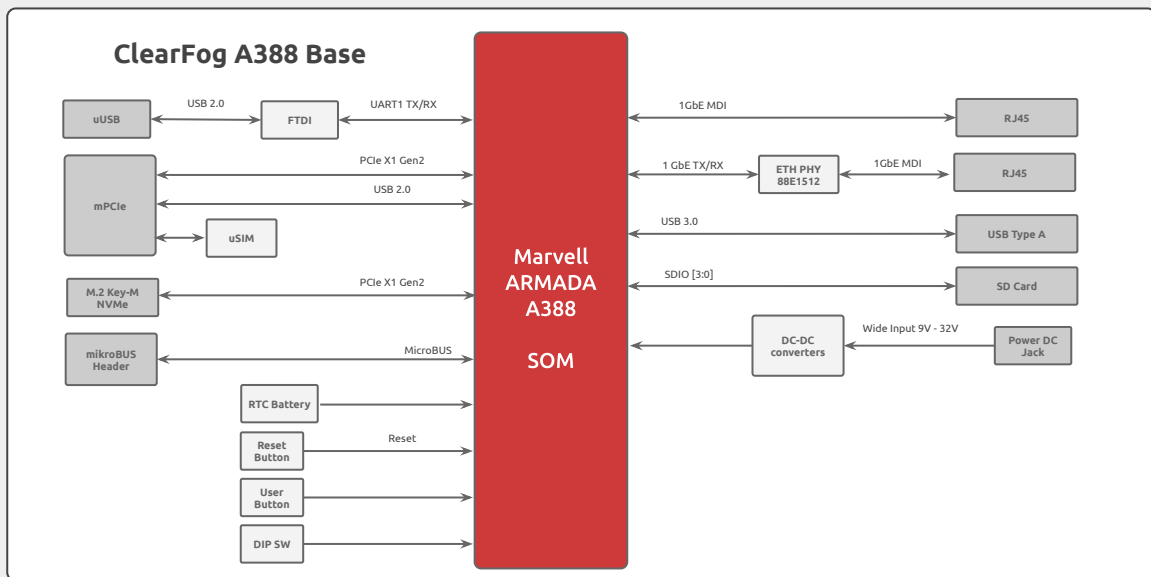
ClearFog A388 Base

uUSB
USB 2.0
FTDI
UART1 TX/RX

mPCIe
PCIe X1 Gen2
USB 2.0
uSIM

M.2 Key-M NVMe
PCIe X1 Gen2

mikroBUS Header
MicroBUS

RTC Battery

Reset Button
Reset

User Button

DIP SW

Marvell ARMADA A388

SOM

1GbE MDI
RJ45

1 GbE TX/RX
ETH PHY 88E1512
1GbE MDI
RJ45

USB 3.0
USB Type A

SDIO [3:0]
SD Card

DC-DC converters
Wide Input 9V - 32V
Power DC Jack